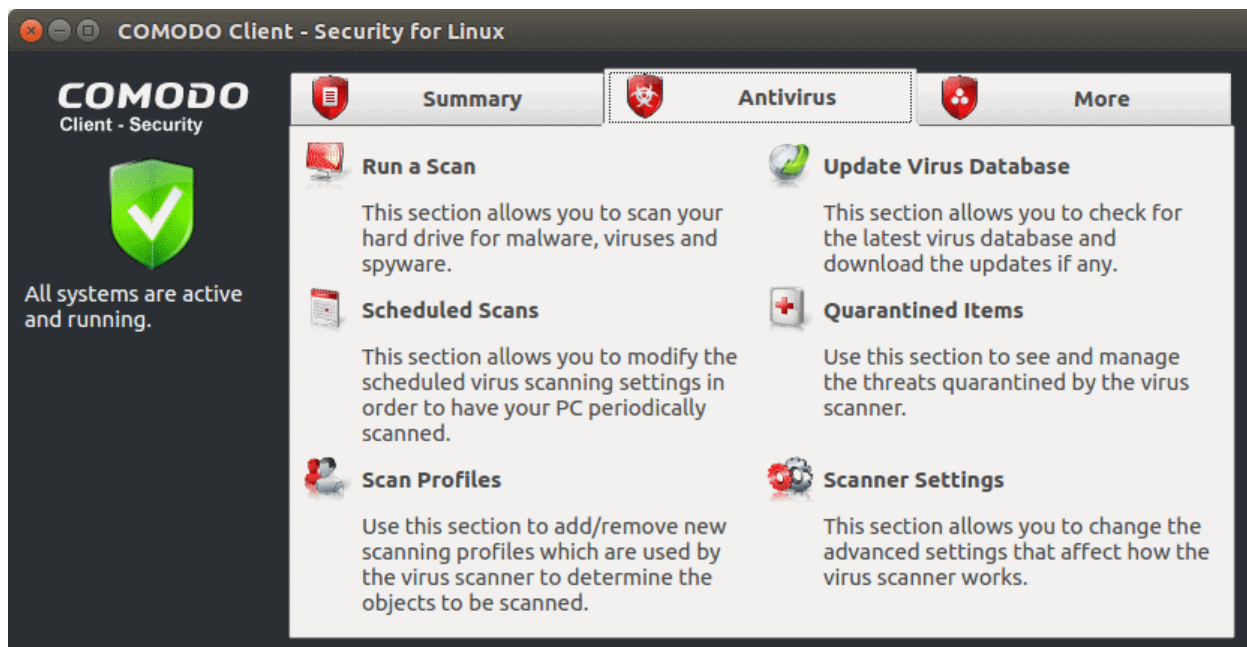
COMODO Client - Security for Linux

COMODO
Client - Security

All systems are active and running.

Summary

Antivirus

More

Run a Scan

This section allows you to scan your hard drive for malware, viruses and spyware.

Scheduled Scans

This section allows you to modify the scheduled virus scanning settings in order to have your PC periodically scanned.

Scan Profiles

Use this section to add/remove new scanning profiles which are used by the virus scanner to determine the objects to be scanned.

Update Virus Database

This section allows you to check for the latest virus database and download the updates if any.

Quarantined Items

Use this section to see and manage the threats quarantined by the virus scanner.

Scanner Settings

This section allows you to change the advanced settings that affect how the virus scanner works.